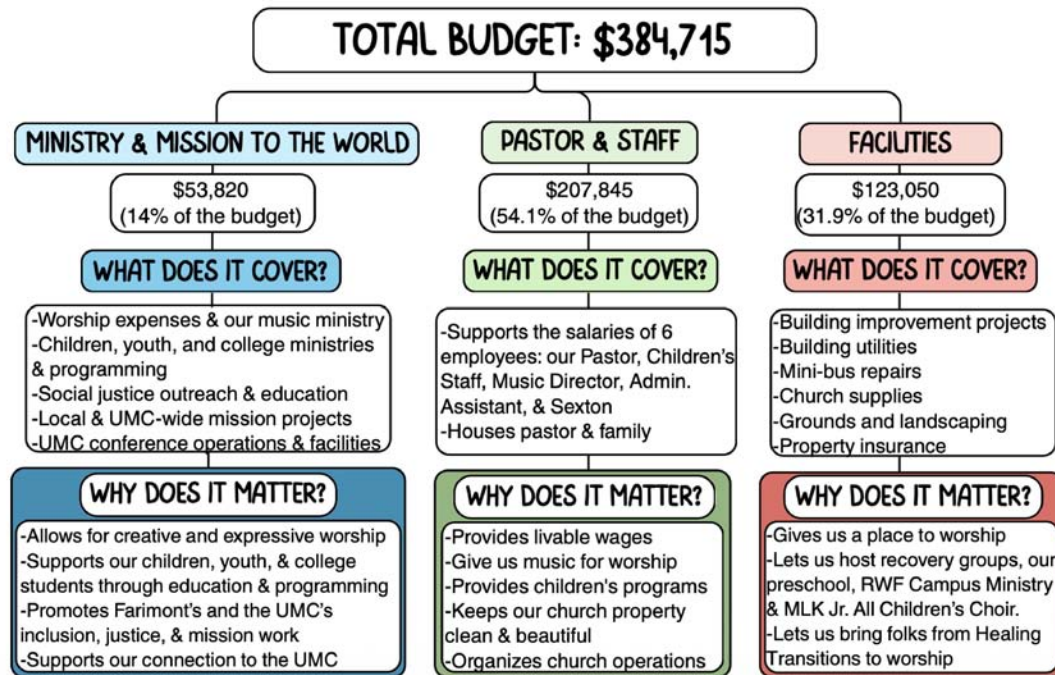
TOTAL BUDGET: $384,715

MINISTRY & MISSION TO THE WORLD

$53,820
(14% of the budget)

WHAT DOES IT COVER?

-Worship expenses & our music ministry
-Children, youth, and college ministries & programming
-Social justice outreach & education
-Local & UMC-wide mission projects
-UMC conference operations & facilities

WHY DOES IT MATTER?

-Allows for creative and expressive worship
-Supports our children, youth, & college students through education & programming
-Promotes Farimont's and the UMC's inclusion, justice, & mission work
-Supports our connection to the UMC

PASTOR & STAFF

$207,845
(54.1% of the budget)

WHAT DOES IT COVER?

-Supports the salaries of 6 employees: our Pastor, Children's Staff, Music Director, Admin. Assistant, & Sexton
-Houses pastor & family

WHY DOES IT MATTER?

-Provides livable wages
-Give us music for worship
-Provides children's programs
-Keeps our church property clean & beautiful
-Organizes church operations

FACILITIES

$123,050
(31.9% of the budget)

WHAT DOES IT COVER?

-Building improvement projects
-Building utilities
-Mini-bus repairs
-Church supplies
-Grounds and landscaping
-Property insurance

WHY DOES IT MATTER?

-Gives us a place to worship
-Lets us host recovery groups, our preschool, RWF Campus Ministry & MLK Jr. All Children's Choir.
-Lets us bring folks from Healing Transitions to worship